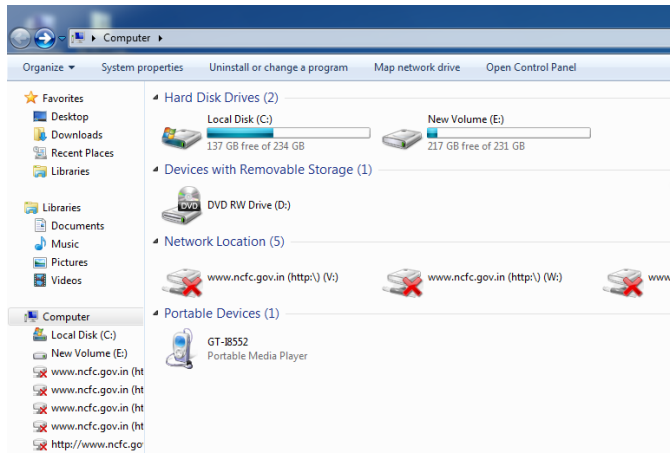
Computer

Organize ▾ System properties Uninstall or change a program Map network drive Open Control Panel

Favorites
Desktop
Downloads
Recent Places
Libraries

Libraries
Documents
Music
Pictures
Videos

Computer
Local Disk (C:)
New Volume (E:)
www.ncfc.gov.in (ht
www.ncfc.gov.in (ht
www.ncfc.gov.in (ht
www.ncfc.gov.in (ht
http://www.ncfc.go

Hard Disk Drives (2)
Local Disk (C:)
137 GB free of 234 GB
New Volume (E:)
217 GB free of 231 GB

Devices with Removable Storage (1)
DVD
DVD RW Drive (D:)

Network Location (5)
www.ncfc.gov.in (http:\) (V:)
www.ncfc.gov.in (http:\) (W:)
www

Portable Devices (1)
GT-I8552
Portable Media Player